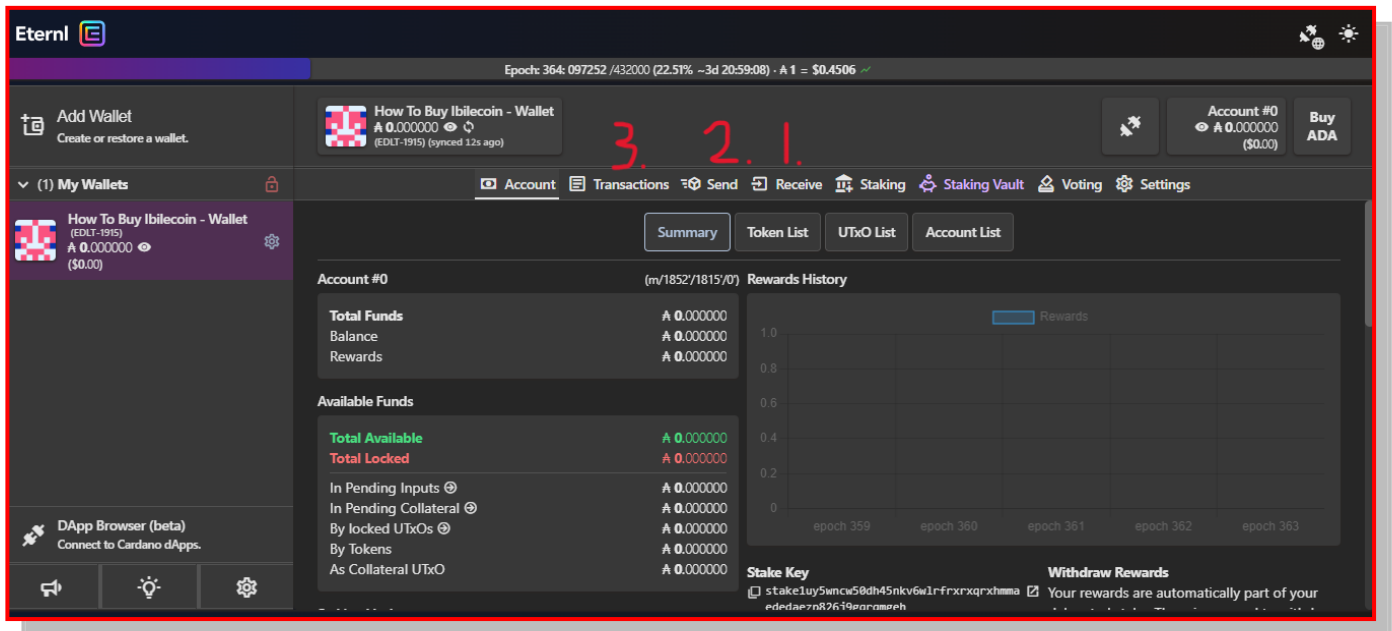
Eternl

Epoch: 364: 097252 /432000 (22.51% ~3d 20:59:08) · ₳ 1 = $0.4506

Add Wallet
Create or restore a wallet.

How To Buy Ibilecoin - Wallet
₳ 0.000000
(EDLT-1915) (synced 12s ago)

3. 2. 1.

Account #0
₳ 0.000000
($0.00)

Buy ADA

(1) My Wallets

How To Buy Ibilecoin - Wallet
(EDLT-1915)
₳ 0.000000
($0.00)

Account Transactions Send Receive Staking Staking Vault Voting Settings

Summary Token List UTxO List Account List

Account #0 (m/1852'/1815'/0')

Total Funds ₳ 0.000000
Balance ₳ 0.000000
Rewards ₳ 0.000000

Available Funds

Total Available ₳ 0.000000
Total Locked ₳ 0.000000
In Pending Inputs ₳ 0.000000
In Pending Collateral ₳ 0.000000
By locked UTxOs ₳ 0.000000
By Tokens ₳ 0.000000
As Collateral UTxO ₳ 0.000000

Rewards History

Rewards
1.0
0.8
0.6
0.4
0.2
0
epoch 359 epoch 360 epoch 361 epoch 362 epoch 363

Stake Key
stake1uy5wncw50dh45nkv6wlrfrxrxqrxhmma ededaezn826j9gqrqmgeh

Withdraw Rewards
Your rewards are automatically part of your

DApp Browser (beta)
Connect to Cardano dApps.